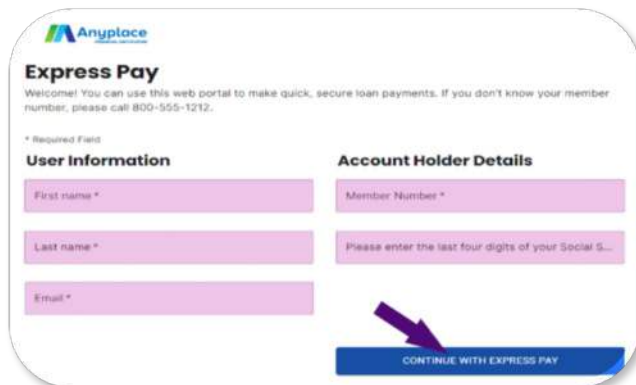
Anyplace
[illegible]

Express Pay

Welcome! You can use this web portal to make quick, secure loan payments. If you don't know your member number, please call 800-555-1212.

* Required Field

User Information

First name *

Last name *

Email *

Account Holder Details

Member Number *

Please enter the last four digits of your Social S...

CONTINUE WITH EXPRESS PAY